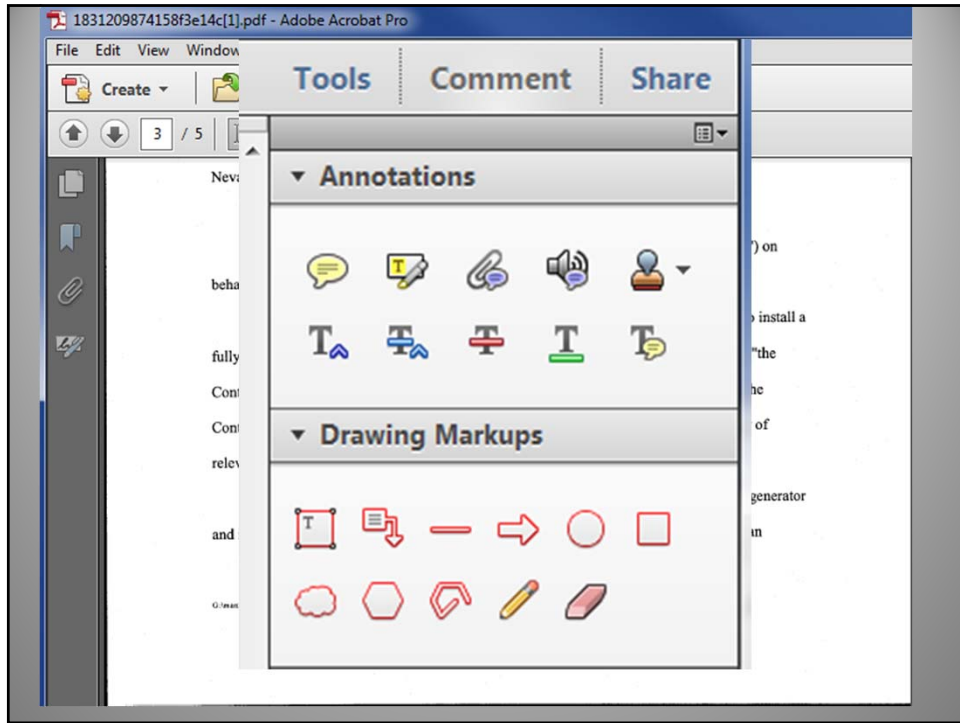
1831209874158f3e14c[1].pdf - Adobe Acrobat Pro

File Edit View Window

Create

3 / 5

Tools Comment Share

Annotations

Drawing Markups

Neva

") on

beha

install a

fully "the

Cont he

Cont of

relev

generator

and in

G:\ma